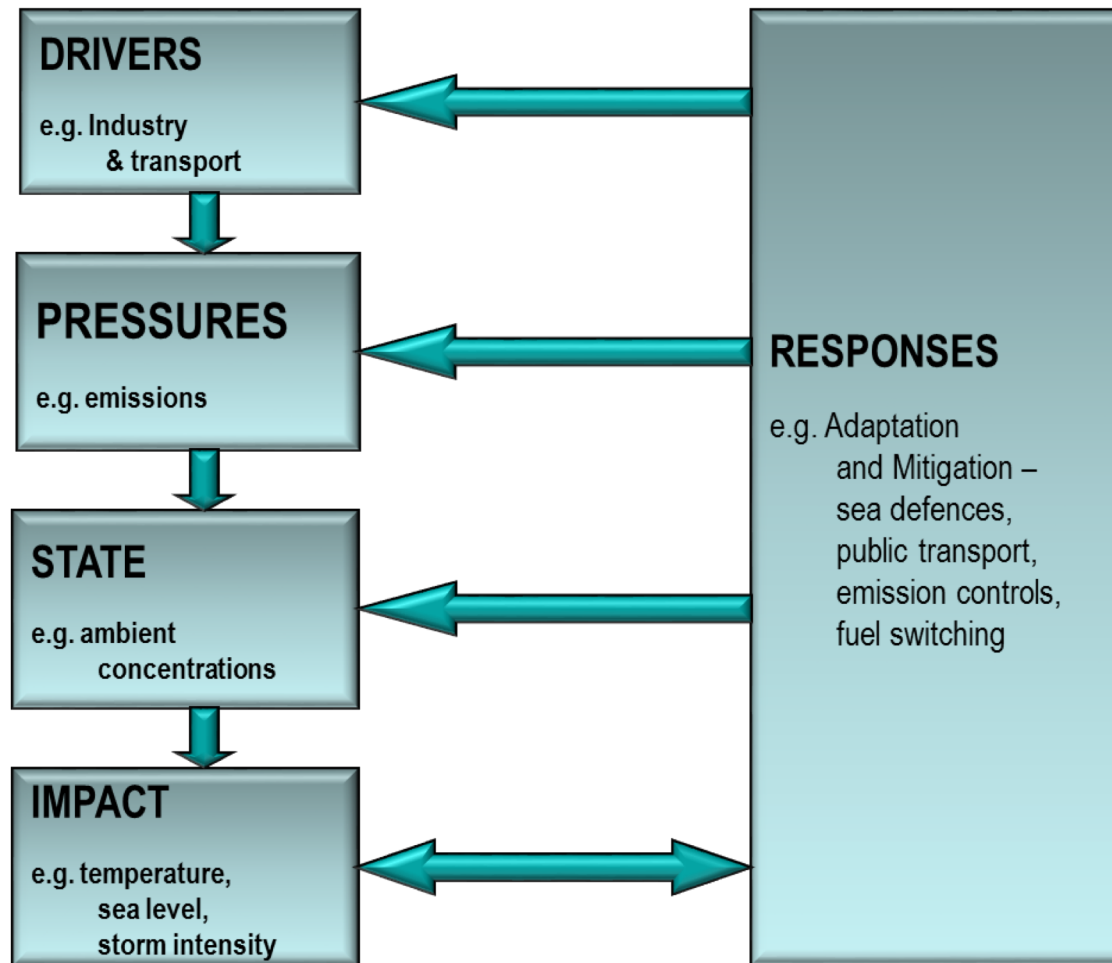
DRIVERS

e.g. Industry & transport

PRESSURES

e.g. emissions

STATE

e.g. ambient concentrations

IMPACT

e.g. temperature, sea level, storm intensity

RESPONSES

e.g. Adaptation and Mitigation – sea defences, public transport, emission controls, fuel switching